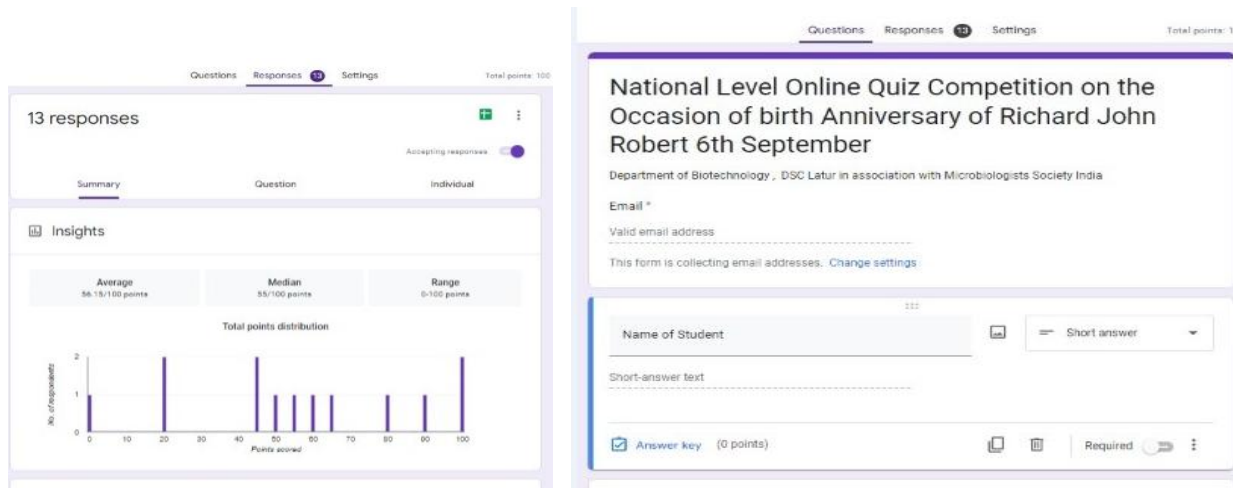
Questions Responses 13 Settings Total points: 100

13 responses

Accepting responses

Summary Question Individual

Insights

Average
56.15/100 points

Median
55/100 points

Range
0-100 points

Total points distribution

2
1
0

No. of respondents

0 10 20 30 40 50 60 70 80 90 100
Points scored

Questions Responses 13 Settings Total points: 1

National Level Online Quiz Competition on the Occasion of birth Anniversary of Richard John Robert 6th September

Department of Biotechnology , DSC Latur in association with Microbiologists Society India

Email *

Valid email address

This form is collecting email addresses. Change settings

Name of Student

Short answer

Short-answer text

Answer key (0 points)

Required